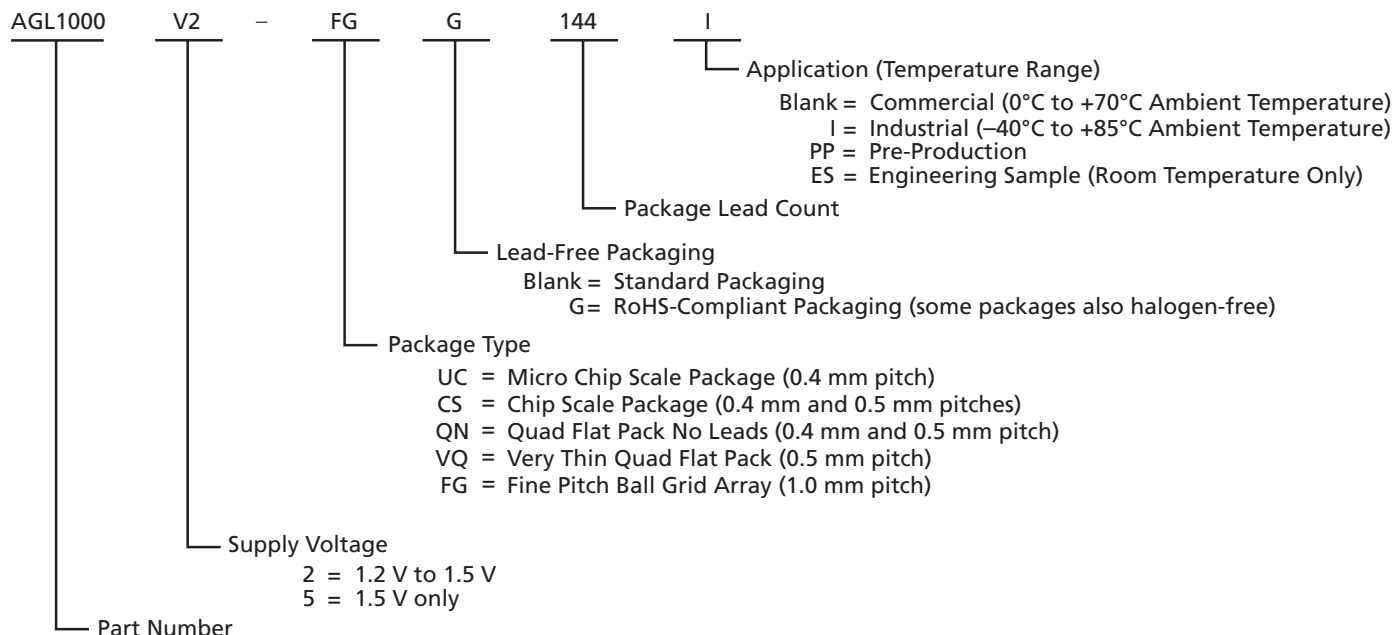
AGL1000 V2 – FG G 144 I

Application (Temperature Range)
Blank = Commercial (0°C to +70°C Ambient Temperature)
I = Industrial (–40°C to +85°C Ambient Temperature)
PP = Pre-Production
ES = Engineering Sample (Room Temperature Only)

Package Lead Count

Lead-Free Packaging
Blank = Standard Packaging
G= RoHS-Compliant Packaging (some packages also halogen-free)

Package Type
UC = Micro Chip Scale Package (0.4 mm pitch)
CS = Chip Scale Package (0.4 mm and 0.5 mm pitches)
QN = Quad Flat Pack No Leads (0.4 mm and 0.5 mm pitch)
VQ = Very Thin Quad Flat Pack (0.5 mm pitch)
FG = Fine Pitch Ball Grid Array (1.0 mm pitch)

Supply Voltage
2 = 1.2 V to 1.5 V
5 = 1.5 V only

Part Number